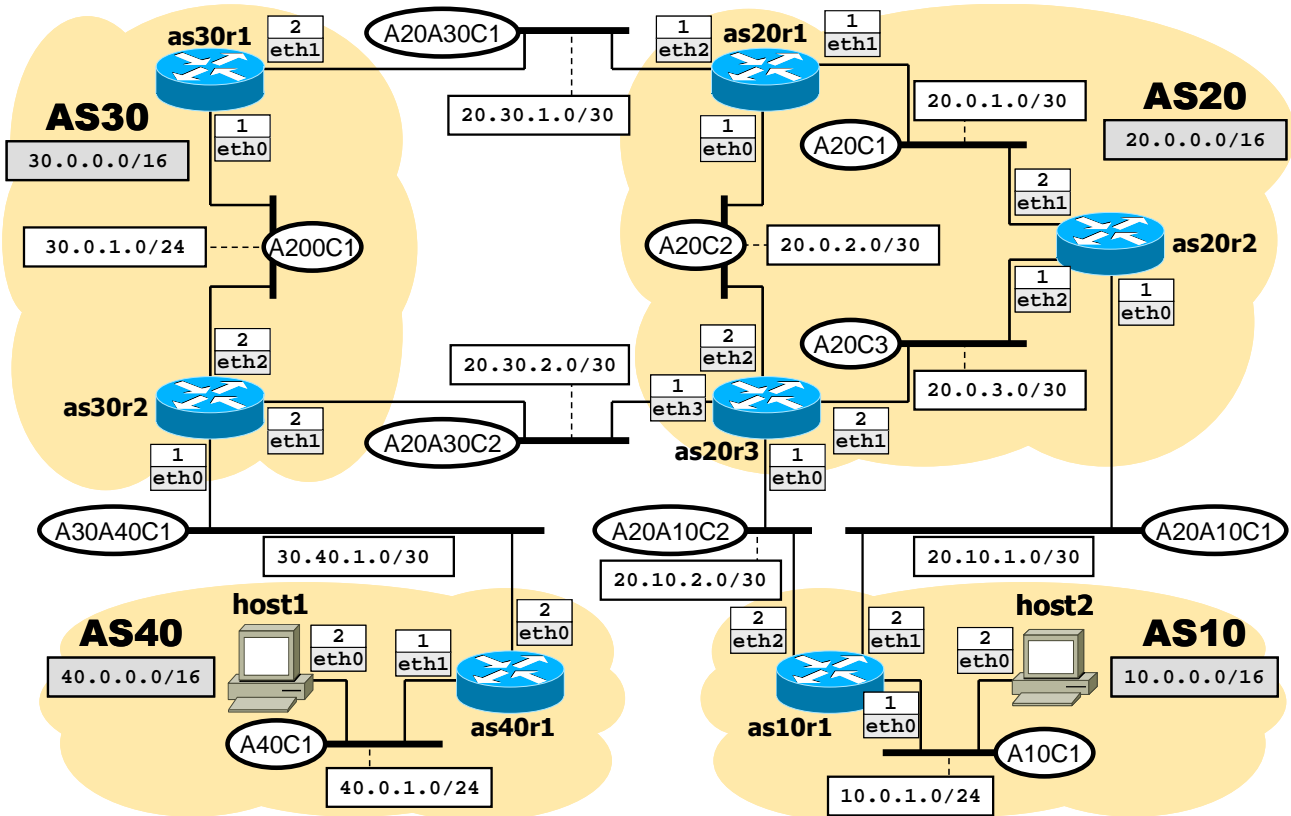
as30r1
2
eth1

A20A30C1

1
eth2

as20r1

1
eth1

AS30
30.0.0.0/16

1
eth0

20.30.1.0/30

1
eth0

20.0.1.0/30

AS20
20.0.0.0/16

A20C1

2
eth1

30.0.1.0/24

A200C1

A20C2

20.0.2.0/30

as20r2

1
eth2

1
eth0

2
eth2

20.30.2.0/30

2
eth2

A20C3

1
eth3

as30r2

2
eth1

A20A30C2

20.0.3.0/30

2
eth1

as20r3

1
eth0

1
eth0

A30A40C1

30.40.1.0/30

A20A10C2

20.10.2.0/30

20.10.1.0/30

A20A10C1

host1

2
eth0

AS40
40.0.0.0/16

2
eth0

1
eth1

as40r1

2
eth2

2
eth1

host2

2
eth0

AS10
10.0.0.0/16

as10r1

1
eth0

A40C1

40.0.1.0/24

A10C1

10.0.1.0/24